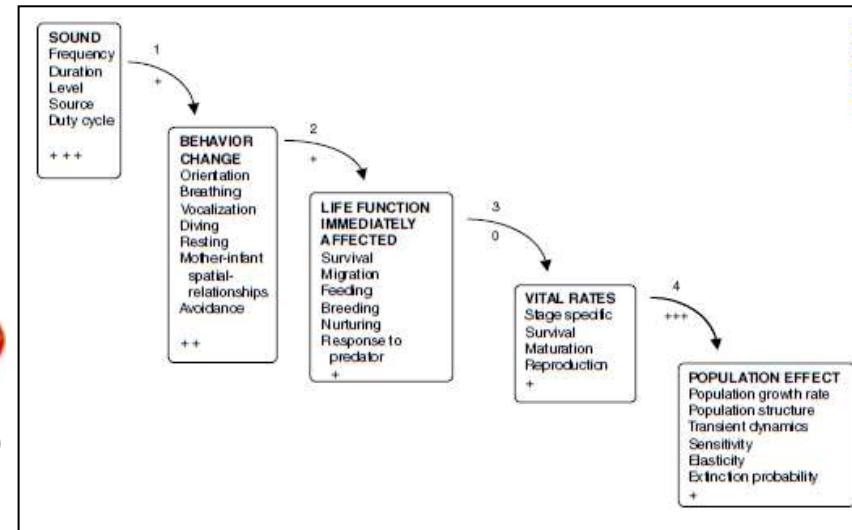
SOUND
Frequency
Duration
Level
Source
Duty cycle

+ + +

1
+

BEHAVIOR CHANGE
Orientation
Breathing
Vocalization
Diving
Resting
Mother-infant spatial-relationships
Avoidance

+ +

2
+

LIFE FUNCTION IMMEDIATELY AFFECTED
Survival
Migration
Feeding
Breeding
Nurturing
Response to predator
+

3
0

VITAL RATES
Stage specific
Survival
Maturation
Reproduction
+

4
+++

POPULATION EFFECT
Population growth rate
Population structure
Transient dynamics
Sensitivity
Elasticity
Extinction probability
+